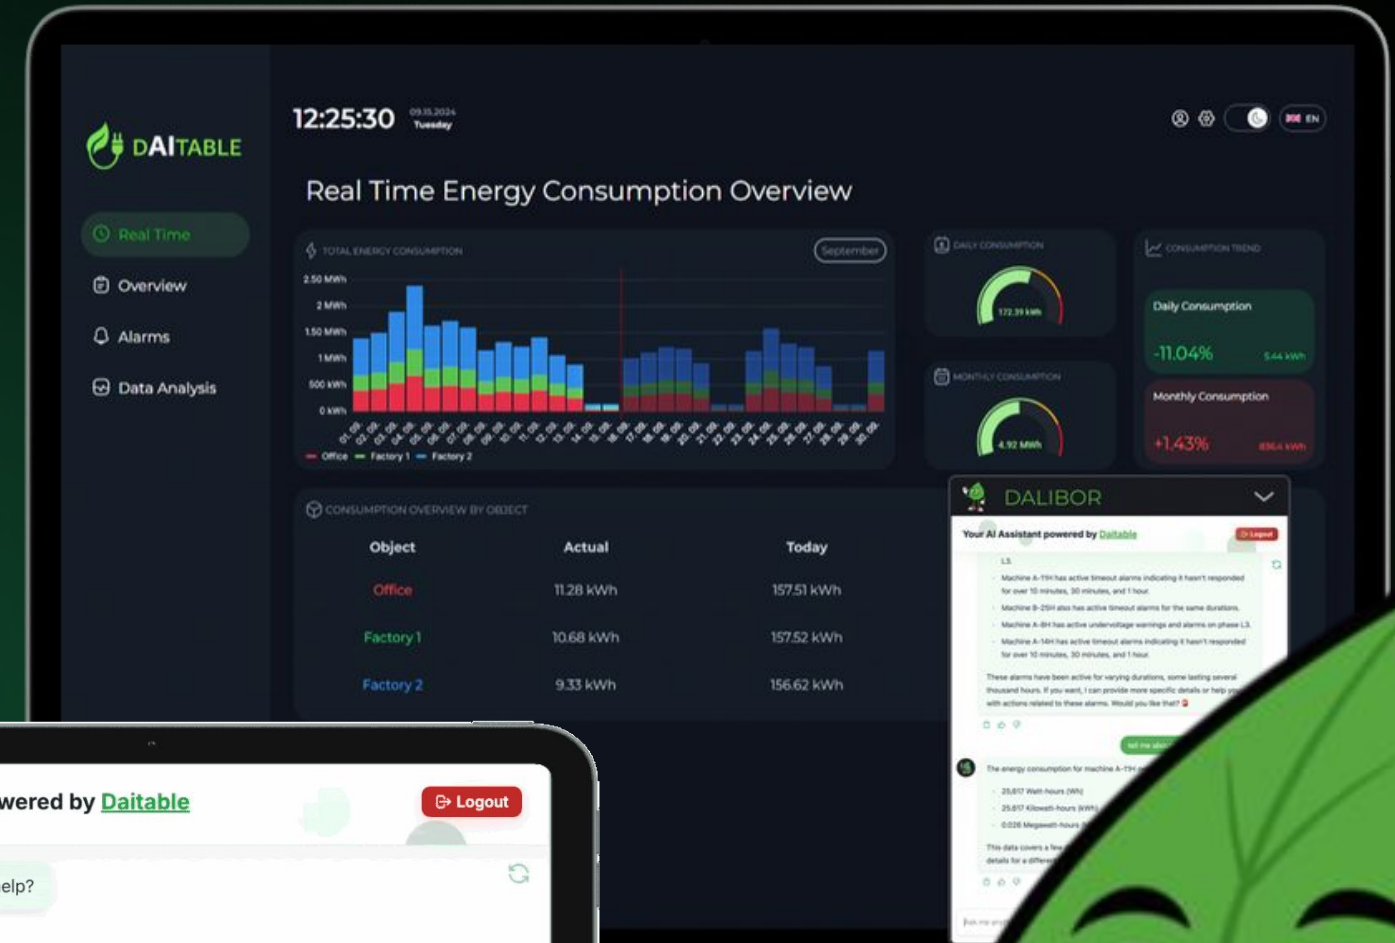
DAITABLE

Real Time

Overview

Alarms

Data Analysis

12:25:30 09.10.2024 Tuesday

EN

Real Time Energy Consumption Overview

TOTAL ENERGY CONSUMPTION

September

2.50 MWh
2 MWh
1.50 MWh
1 MWh
500 kWh
0 kWh

01. 09. 02. 09. 03. 09. 04. 09. 05. 09. 06. 09. 07. 09. 08. 09. 09. 09. 10. 09. 11. 09. 12. 09. 13. 09. 14. 09. 15. 09. 16. 09. 17. 09. 18. 09. 19. 09. 20. 09. 21. 09. 22. 09. 23. 09. 24. 09. 25. 09. 26. 09. 27. 09. 28. 09. 29. 09. 30. 09.

Office Factory 1 Factory 2

DAILY CONSUMPTION

172.39 kWh

MONTHLY CONSUMPTION

4.92 MWh

CONSUMPTION TREND

Daily Consumption

-11.04% 5.44 kWh

Monthly Consumption

+1.43% 836.4 kWh

CONSUMPTION OVERVIEW BY OBJECT

| Object | Actual | Today |
|---|---|---|
| Office | 11.28 kWh | 157.51 kWh |
| Factory 1 | 10.68 kWh | 157.52 kWh |
| Factory 2 | 9.33 kWh | 156.62 kWh |

DALIBOR

Your AI Assistant powered by Daitable

Logout

L3.

Machine A-11H has active timeout alarms indicating it hasn't responded for over 10 minutes, 30 minutes, and 1 hour.

Machine B-25H also has active timeout alarms for the same durations.

Machine A-8H has active undervoltage warnings and alarms on phase L3.

Machine A-14H has active timeout alarms indicating it hasn't responded for over 10 minutes, 30 minutes, and 1 hour.

These alarms have been active for varying durations, some lasting several thousand hours. If you want, I can provide more specific details or help yo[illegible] with actions related to these alarms. Would you like that?

Tell me abo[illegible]

The energy consumption for machine A-11H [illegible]

25,617 Watt-hours (Wh)

25.617 Kilowatt-hours (kWh)

0.026 Megawatt-hours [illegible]

This data covers a few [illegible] details for a differe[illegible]

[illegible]

wered by Daitable

Logout

elp?